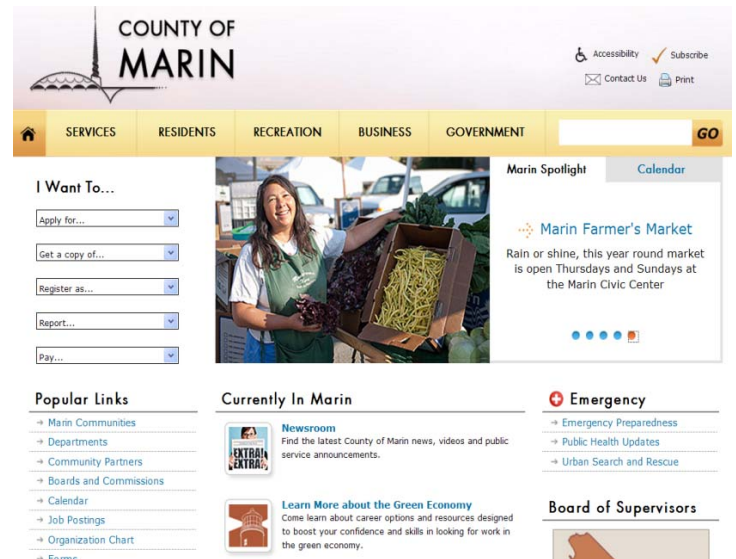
COUNTY OF MARIN

Accessibility Subscribe
Contact Us Print

SERVICES RESIDENTS RECREATION BUSINESS GOVERNMENT GO

I Want To...

Apply for...
Get a copy of...
Register as...
Report...
Pay...

Marin Spotlight Calendar

Marin Farmer's Market

Rain or shine, this year round market is open Thursdays and Sundays at the Marin Civic Center

Popular Links

→ Marin Communities
→ Departments
→ Community Partners
→ Boards and Commissions
→ Calendar
→ Job Postings
→ Organization Chart
→ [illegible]

Currently In Marin

EXTRA! EXTRA!

Newsroom
Find the latest County of Marin news, videos and public service announcements.

Learn More about the Green Economy
Come learn about career options and resources designed to boost your confidence and skills in looking for work in the green economy.

Emergency

→ Emergency Preparedness
→ Public Health Updates
→ Urban Search and Rescue

Board of Supervisors